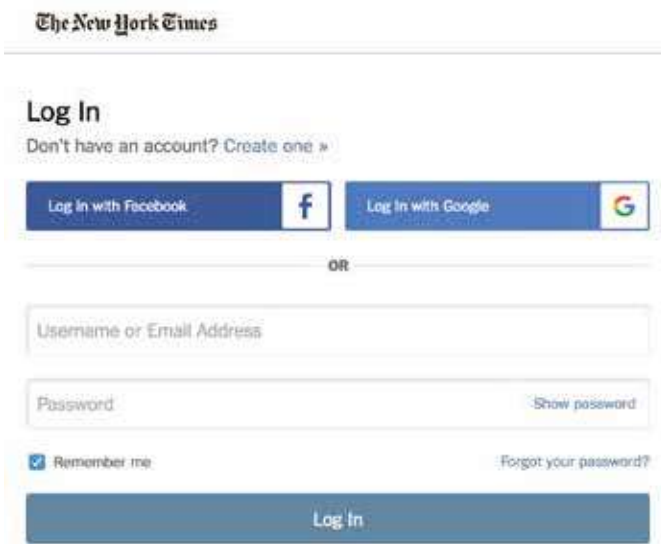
The New York Times

Log In

Don't have an account? Create one »

Log In with Facebook f

Log In with Google G

OR

Username or Email Address

Password

Show password

Remember me

Forgot your password?

Log In